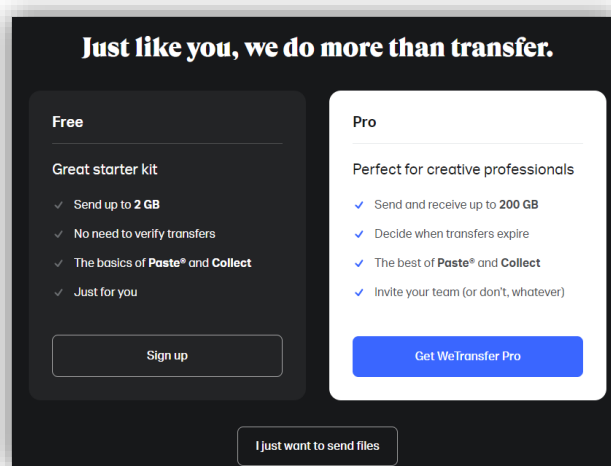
Just like you, we do more than transfer.

Free

Great starter kit

Send up to **2 GB**

No need to verify transfers

The basics of **Paste®** and **Collect**

Just for you

Sign up

Pro

Perfect for creative professionals

Send and receive up to **200 GB**

Decide when transfers expire

The best of **Paste®** and **Collect**

Invite your team (or don't, whatever)

Get WeTransfer Pro

I just want to send files